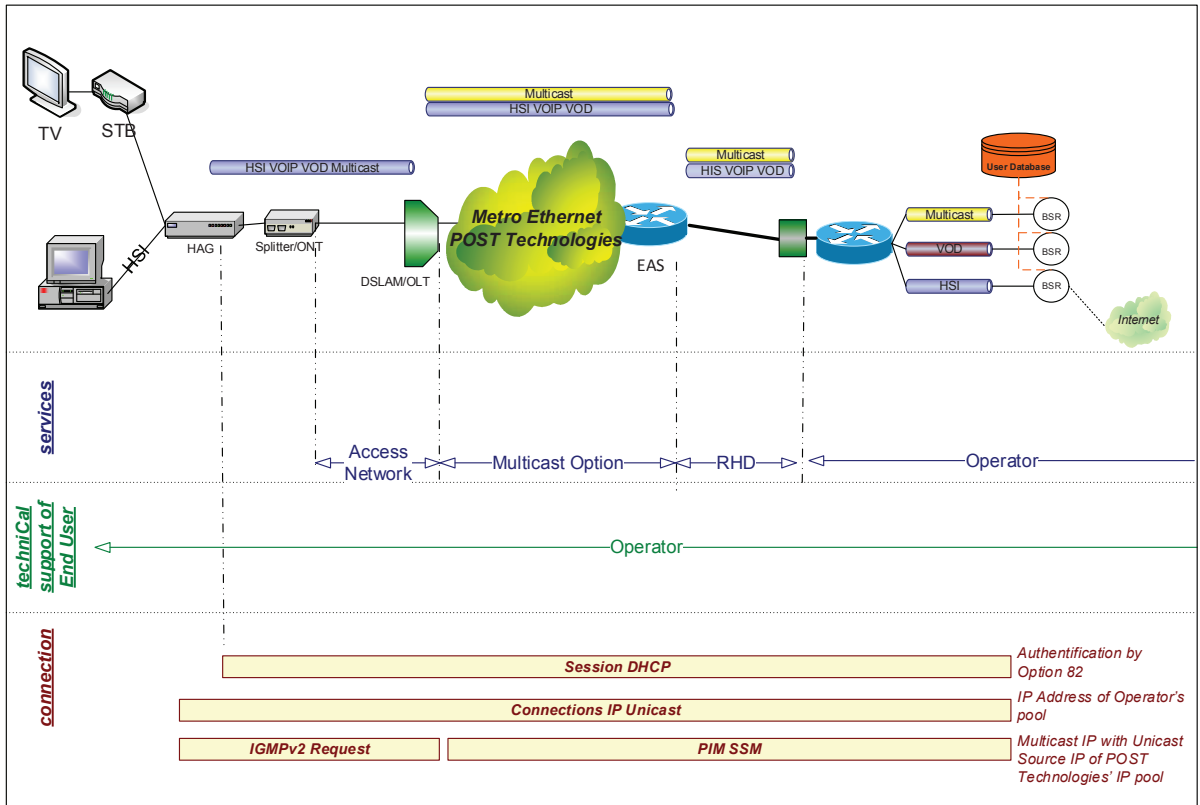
TV
STB
HSI
HAG
Splitter/ONT
DSLAM/OLT
Multicast
HSI VOIP VOD
HSI VOIP VOD Multicast
Metro Ethernet POST Technologies
Multicast
HIS VOIP VOD
EAS
User Database
Multicast
VOD
HSI
BSR
BSR
BSR
Internet

services
Access Network
Multicast Option
RHD
Operator

techniCal support of End User
Operator

connection
Session DHCP
Authentification by Option 82
Connections IP Unicast
IP Address of Operator's pool
IGMPv2 Request
PIM SSM
Multicast IP with Unicast Source IP of POST Technologies' IP pool